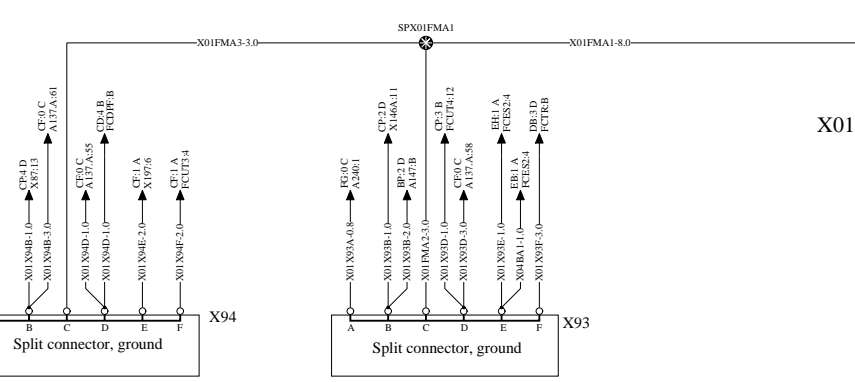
SPX01FMA1
X01FMA3-3.0
X01FMA1-8.0
X01

CP:4 D
X87:13
CF:0 C
A137.A:61
CF:0 C
A137.A:55
CD:4 B
FCDPF:B
CF:1 A
X197:6
CF:1 A
FCUT3:4

X01X94B-1.0
X01X94B-3.0
X01X94D-1.0
X01X94D-1.0
X01X94E-2.0
X01X94F-2.0

B C D E F
X94
Split connector, ground

FG:0 C
A240:1
CP:2 D
X146A:11
BP:2 D
A147:B
CP:3 B
FCUT4:12
CF:0 C
A137.A:58
EH:1 A
FCES2:4
EB:1 A
FCES2:4
DB:3 D
FCTR:B

X01X93A-0.8
X01X93B-1.0
X01X93B-2.0
X01FMA2-3.0
X01X93D-1.0
X01X93D-3.0
X01X93E-1.0
X04BA1-1.0
X01X93F-3.0

A B C D E F
X93
Split connector, ground